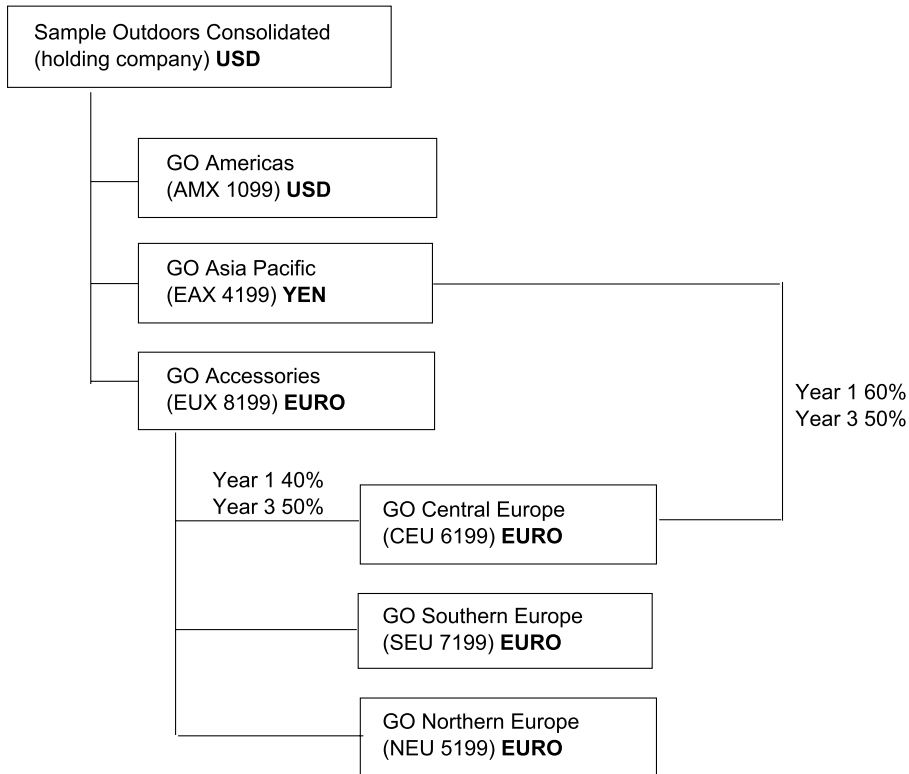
Sample Outdoors Consolidated (holding company) **USD**

GO Americas (AMX 1099) **USD**

GO Asia Pacific (EAX 4199) **YEN**

GO Accessories (EUX 8199) **EURO**

Year 1 60%
Year 3 50%

Year 1 40%
Year 3 50%

GO Central Europe (CEU 6199) **EURO**

GO Southern Europe (SEU 7199) **EURO**

GO Northern Europe (NEU 5199) **EURO**